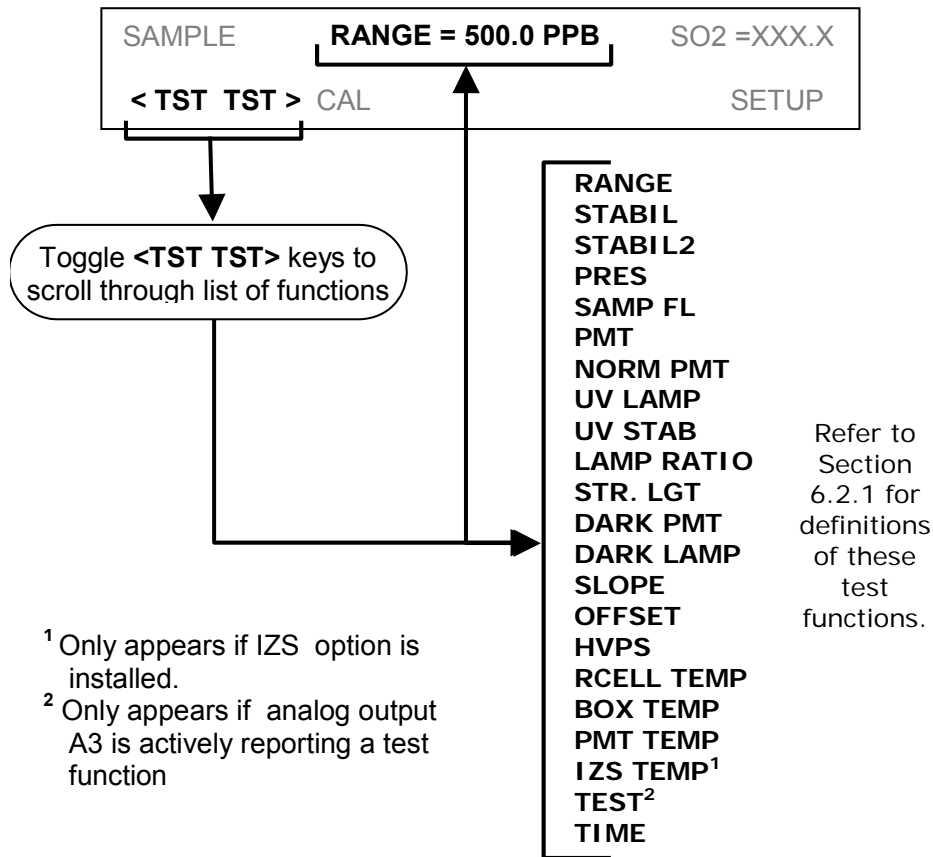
SAMPLE **RANGE = 500.0 PPB** SO2 =XXX.X

**< TST TST >** CAL SETUP

Toggle **<TST TST>** keys to scroll through list of functions

RANGE
STABIL
STABIL2
PRES
SAMP FL
PMT
NORM PMT
UV LAMP
UV STAB
LAMP RATIO
STR. LGT
DARK PMT
DARK LAMP
SLOPE
OFFSET
HVPS
RCELL TEMP
BOX TEMP
PMT TEMP
IZS TEMP$^1$
TEST$^2$
TIME

Refer to Section 6.2.1 for definitions of these test functions.

$^1$ Only appears if IZS option is installed.

$^2$ Only appears if analog output A3 is actively reporting a test function